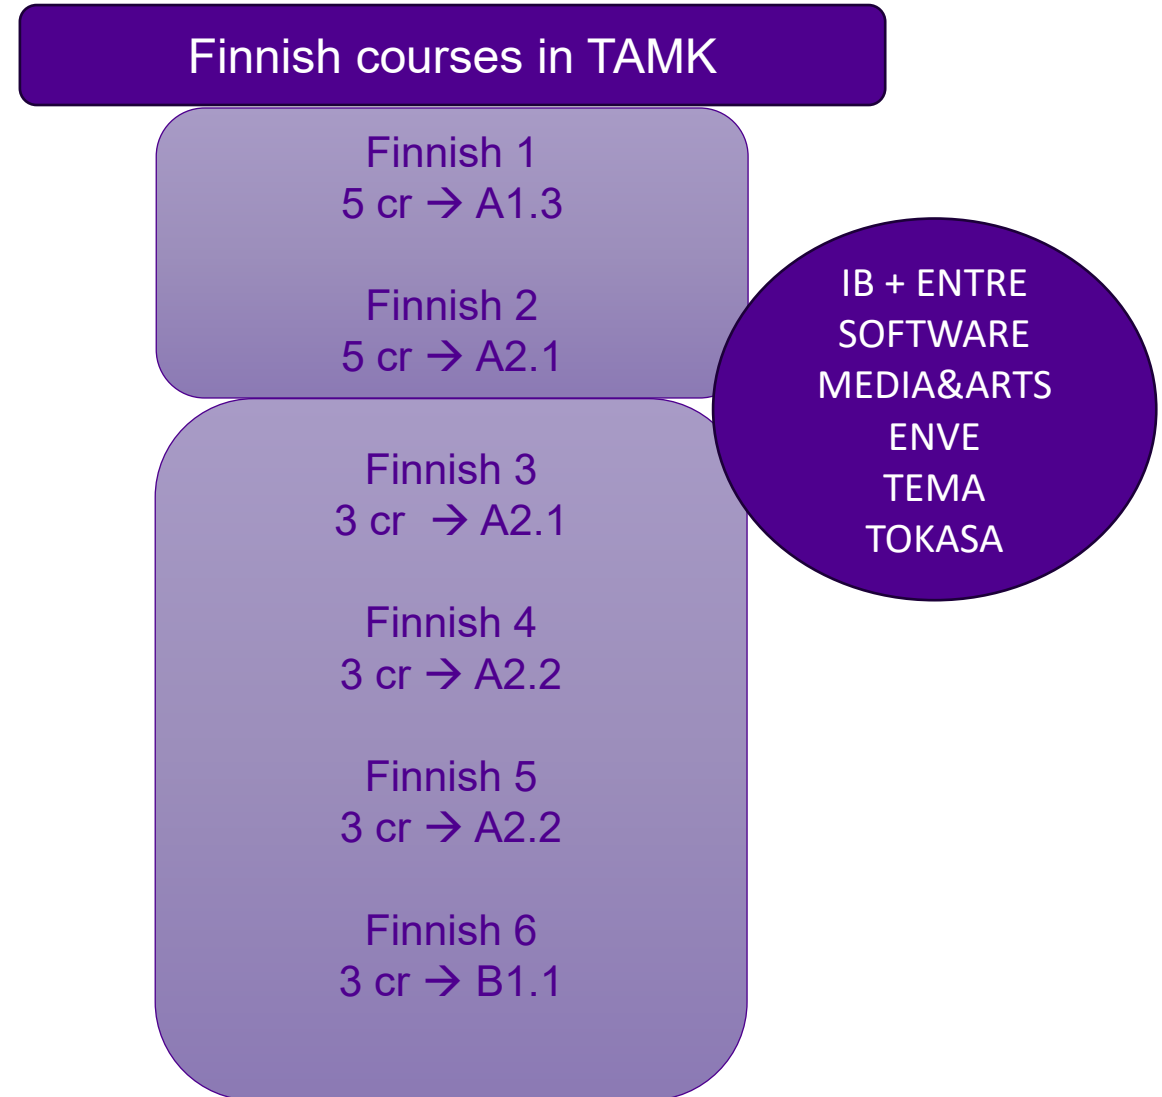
Finnish courses in TAMK

Finnish 1
5 cr → A1.3

Finnish 2
5 cr → A2.1

IB + ENTRE
SOFTWARE
MEDIA&ARTS
ENVE
TEMA
TOKASA

Finnish 3
3 cr → A2.1

Finnish 4
3 cr → A2.2

Finnish 5
3 cr → A2.2

Finnish 6
3 cr → B1.1